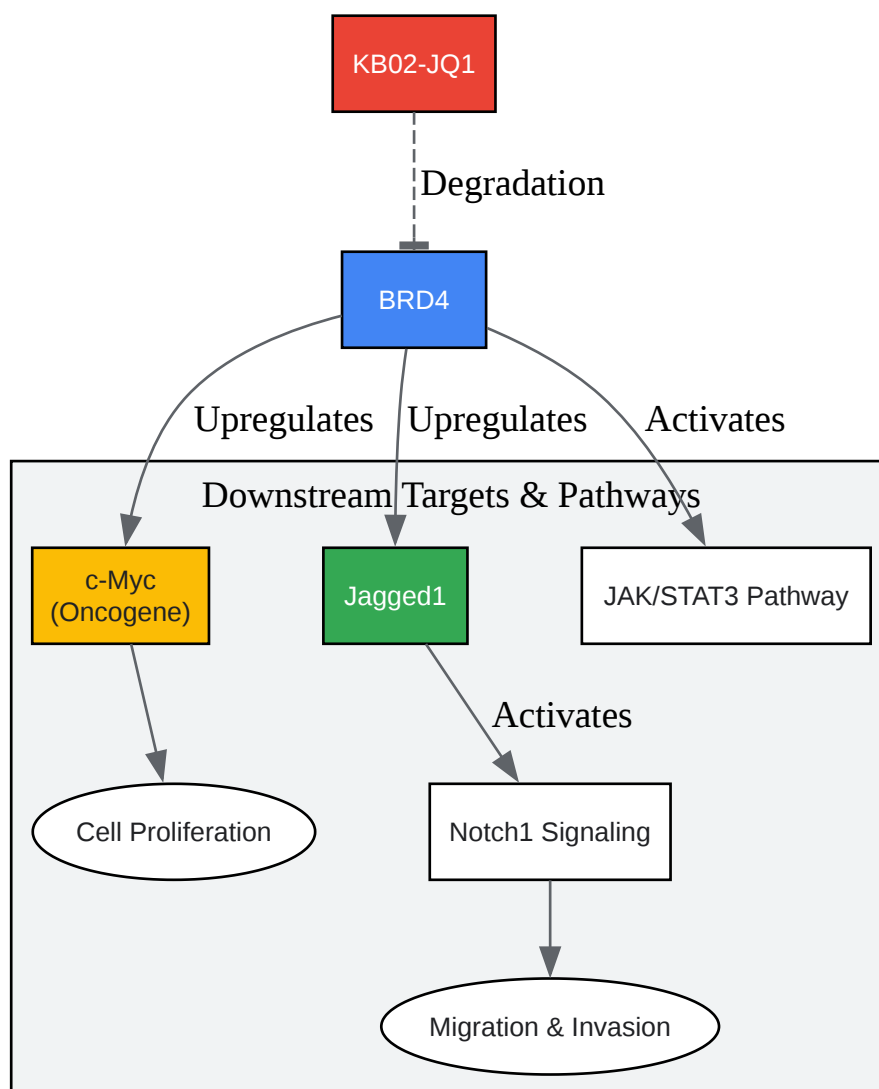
KB02-JQ1

Degradation

BRD4

Upregulates

Upregulates

Activates

Downstream Targets & Pathways

c-Myc
(Oncogene)

Jagged1

JAK/STAT3 Pathway

Activates

Cell Proliferation

Notch1 Signaling

Migration & Invasion